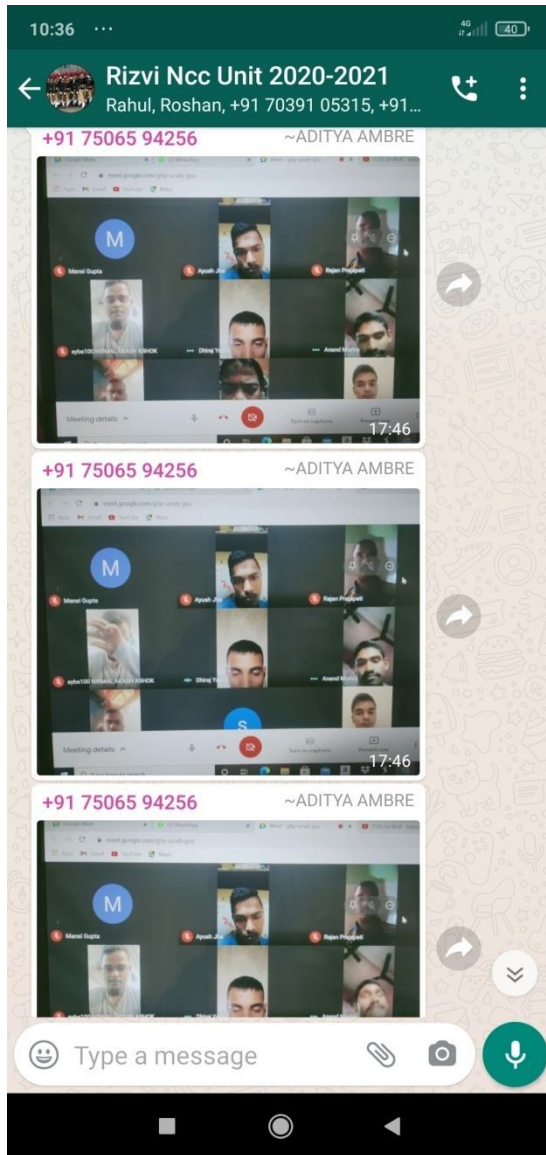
10:36 ···

4G 40

Rizvi Ncc Unit 2020-2021
Rahul, Roshan, +91 70391 05315, +91...

+91 75065 94256 ~ADITYA AMBRE

M

Mansi Gupta

Ayush Jha

Rajan Prajapati

sybe100 NIRMAL AKASH ASHOK

Dhiraj

Anand Mishra

Meeting details

Turn on captions

17:46

+91 75065 94256 ~ADITYA AMBRE

M

Mansi Gupta

Ayush Jha

Rajan Prajapati

sybe100 NIRMAL AKASH ASHOK

Dhiraj

Anand Mishra

S

Meeting details

Turn on captions

Present now

17:46

+91 75065 94256 ~ADITYA AMBRE

M

Mansi Gupta

Ayush Jha

Rajan Prajapati

Type a message